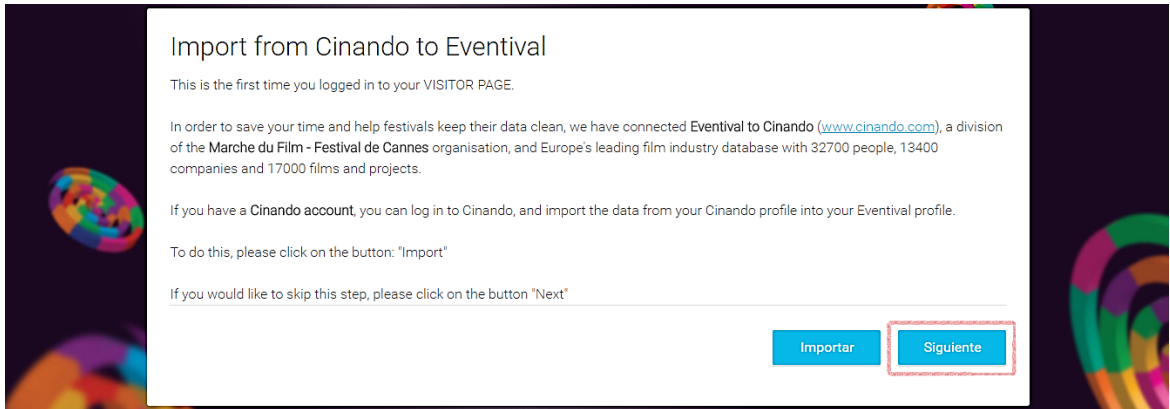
Import from Cinando to Eventival

This is the first time you logged in to your VISITOR PAGE.

In order to save your time and help festivals keep their data clean, we have connected Eventival to Cinando (www.cinando.com), a division of the Marche du Film - Festival de Cannes organisation, and Europe's leading film industry database with 32700 people, 13400 companies and 17000 films and projects.

If you have a Cinando account, you can log in to Cinando, and import the data from your Cinando profile into your Eventival profile.

To do this, please click on the button: "Import"

If you would like to skip this step, please click on the button "Next"

Importar

Siguiente